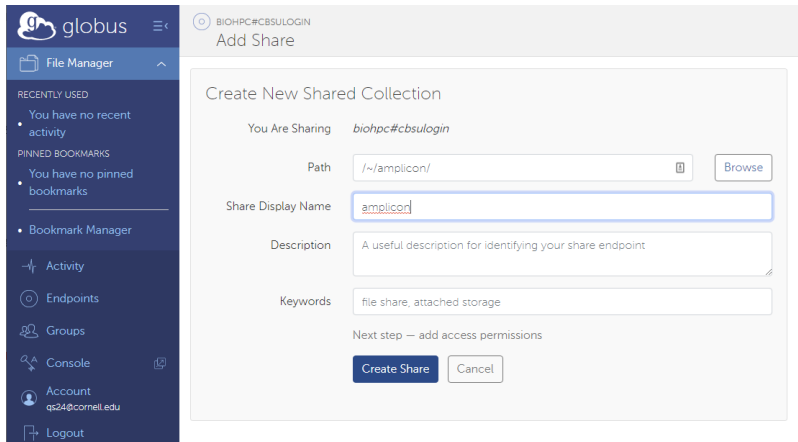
globus

File Manager

RECENTLY USED

You have no recent activity

PINNED BOOKMARKS

You have no pinned bookmarks

Bookmark Manager

Activity

Endpoints

Groups

Console

Account
qs24@cornell.edu

Logout

BIOHPC#CBSULOGIN
Add Share

Create New Shared Collection

You Are Sharing biohpc#cbsulogin

Path /~/amplicon/ Browse

Share Display Name amplicon

Description A useful description for identifying your share endpoint

Keywords file share, attached storage

Next step — add access permissions

Create Share Cancel